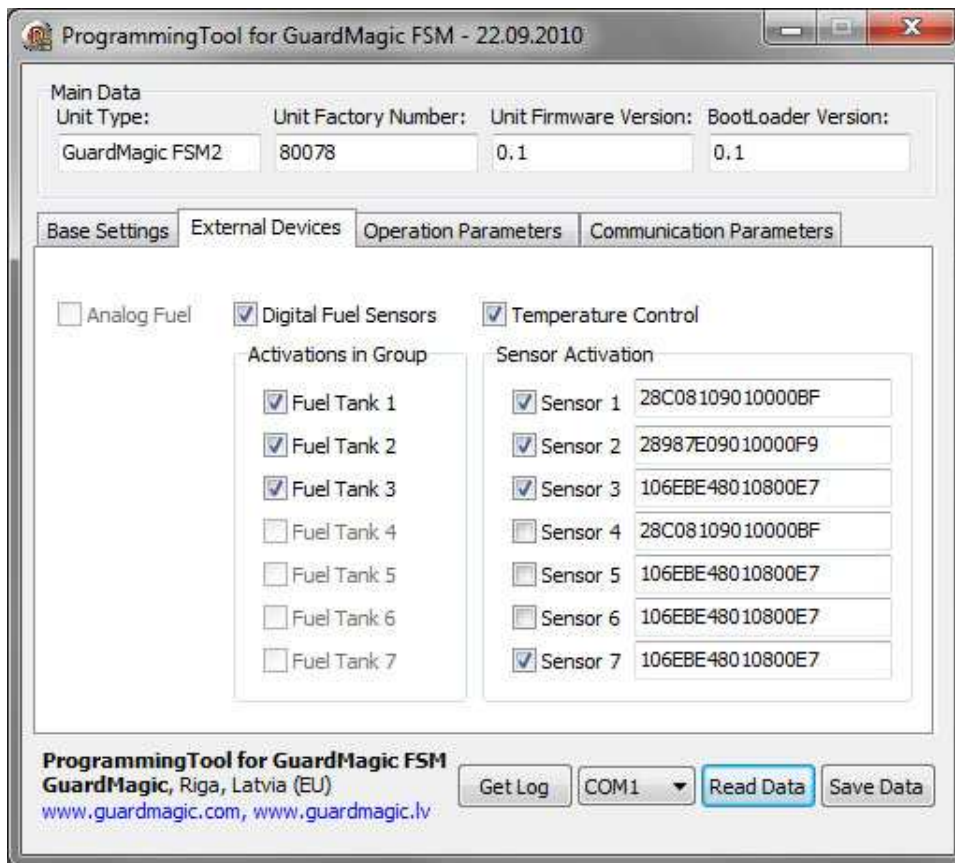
ProgrammingTool for GuardMagic FSM - 22.09.2010

Main Data
Unit Type:
GuardMagic FSM2
Unit Factory Number:
80078
Unit Firmware Version:
0.1
BootLoader Version:
0.1

Base Settings
External Devices
Operation Parameters
Communication Parameters

Analog Fuel
Digital Fuel Sensors
Temperature Control

Activations in Group
Fuel Tank 1
Fuel Tank 2
Fuel Tank 3
Fuel Tank 4
Fuel Tank 5
Fuel Tank 6
Fuel Tank 7

Sensor Activation
| | |
|---|---|
| Sensor 1 | 28C08109010000BF |
| Sensor 2 | 28987E09010000F9 |
| Sensor 3 | 106EBE48010800E7 |
| Sensor 4 | 28C08109010000BF |
| Sensor 5 | 106EBE48010800E7 |
| Sensor 6 | 106EBE48010800E7 |
| Sensor 7 | 106EBE48010800E7 |

**ProgrammingTool for GuardMagic FSM**
**GuardMagic**, Riga, Latvia (EU)
www.guardmagic.com, www.guardmagic.lv

Get Log
COM1
Read Data
Save Data